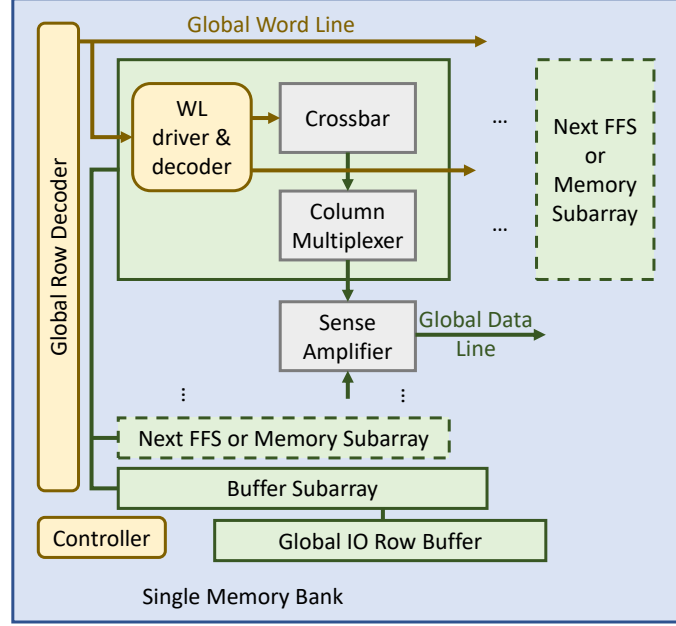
Global Word Line

Global Row Decoder

WL driver & decoder

Crossbar

Column Multiplexer

...

...

Next FFS or Memory Subarray

Sense Amplifier

Global Data Line

⋮

⋮

Next FFS or Memory Subarray

Buffer Subarray

Controller

Global IO Row Buffer

Single Memory Bank